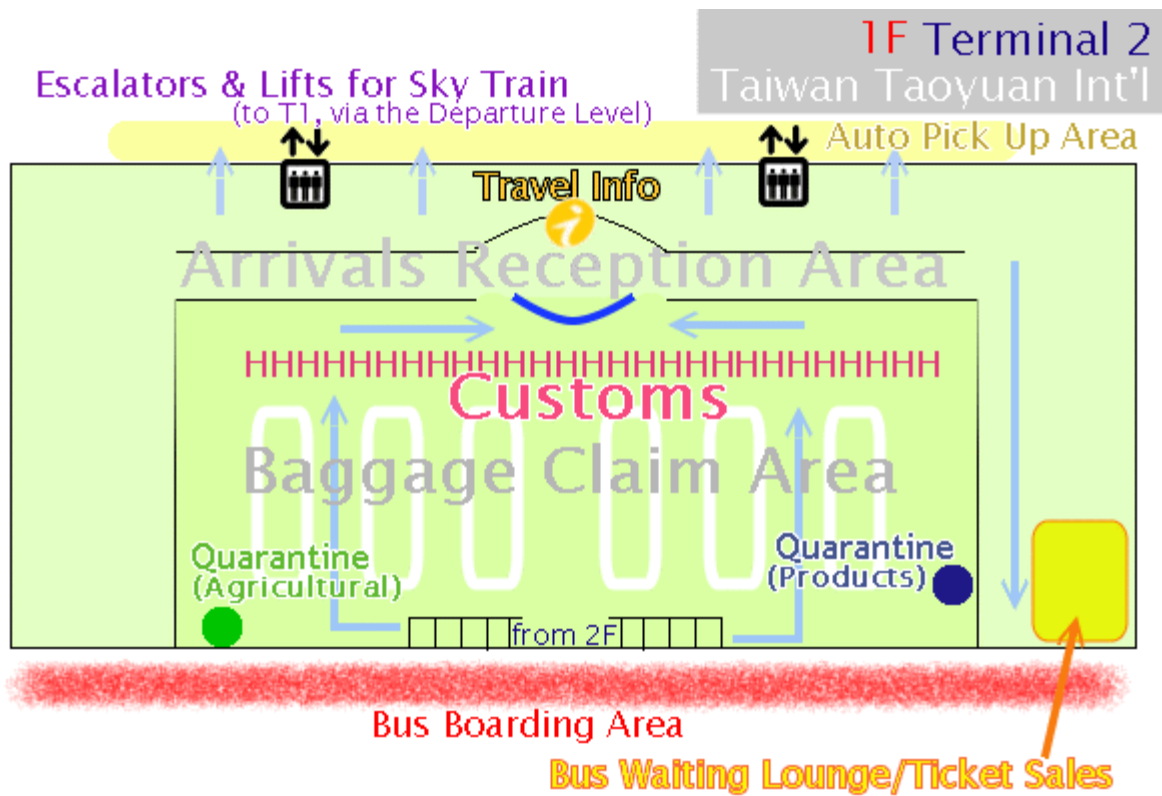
1F Terminal 2
Taiwan Taoyuan Int'l

Escalators & Lifts for Sky Train
(to T1, via the Departure Level)

Auto Pick Up Area

Travel Info

Arrivals Reception Area

HHHHHHHHHHHHHHHHHHHHHHHHHHHHHH

Customs

Baggage Claim Area

Quarantine
(Agricultural)

Quarantine
(Products)

from 2F

Bus Boarding Area

Bus Waiting Lounge/Ticket Sales